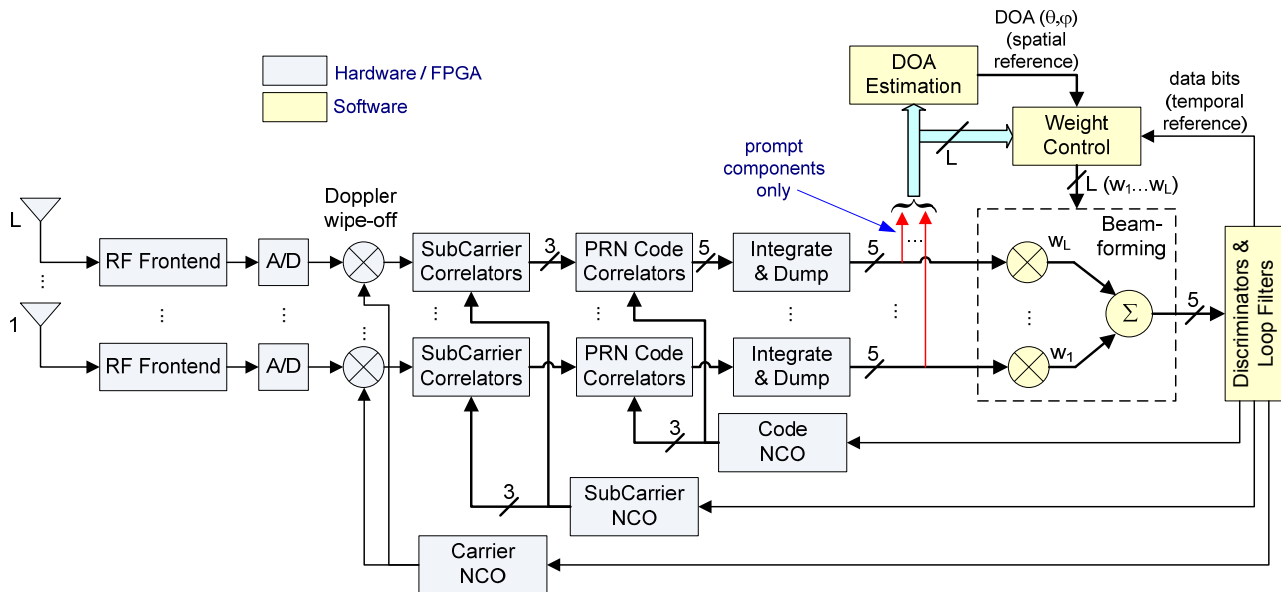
Hardware / FPGA
Software

DOA Estimation

DOA $(\theta,\varphi)$ (spatial reference)

data bits (temporal reference)

Weight Control

prompt components only

L

L $(w_1 \ldots w_L)$

Beamforming

L

Doppler wipe-off

RF Frontend
A/D
SubCarrier Correlators
3
PRN Code Correlators
5
Integrate & Dump
5
...
$w_L$

$\Sigma$
5

Discriminators & Loop Filters

⋮
⋮
⋮
⋮
⋮
⋮
⋮
⋮

1
RF Frontend
A/D
SubCarrier Correlators
PRN Code Correlators
Integrate & Dump
5
$w_1$

3
Code NCO

3
SubCarrier NCO

Carrier NCO